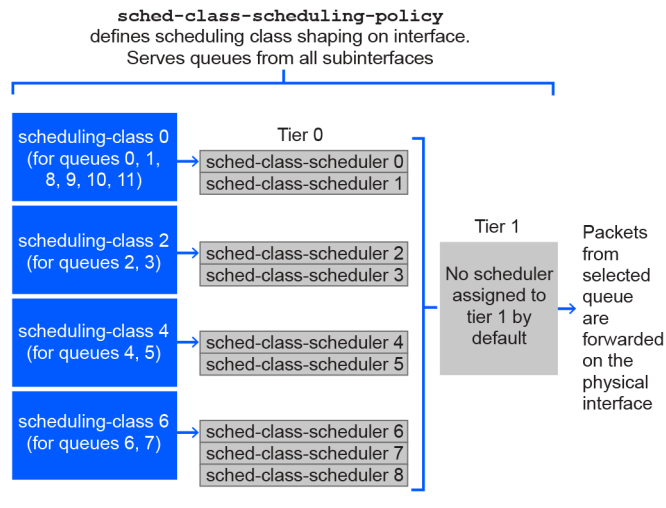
sched-class-scheduling-policy
defines scheduling class shaping on interface.
Serves queues from all subinterfaces

scheduling-class 0
(for queues 0, 1, 8, 9, 10, 11)

Tier 0

sched-class-scheduler 0
sched-class-scheduler 1

scheduling-class 2
(for queues 2, 3)

sched-class-scheduler 2
sched-class-scheduler 3

scheduling-class 4
(for queues 4, 5)

sched-class-scheduler 4
sched-class-scheduler 5

scheduling-class 6
(for queues 6, 7)

sched-class-scheduler 6
sched-class-scheduler 7
sched-class-scheduler 8

Tier 1

No scheduler assigned to tier 1 by default

Packets from selected queue are forwarded on the physical interface